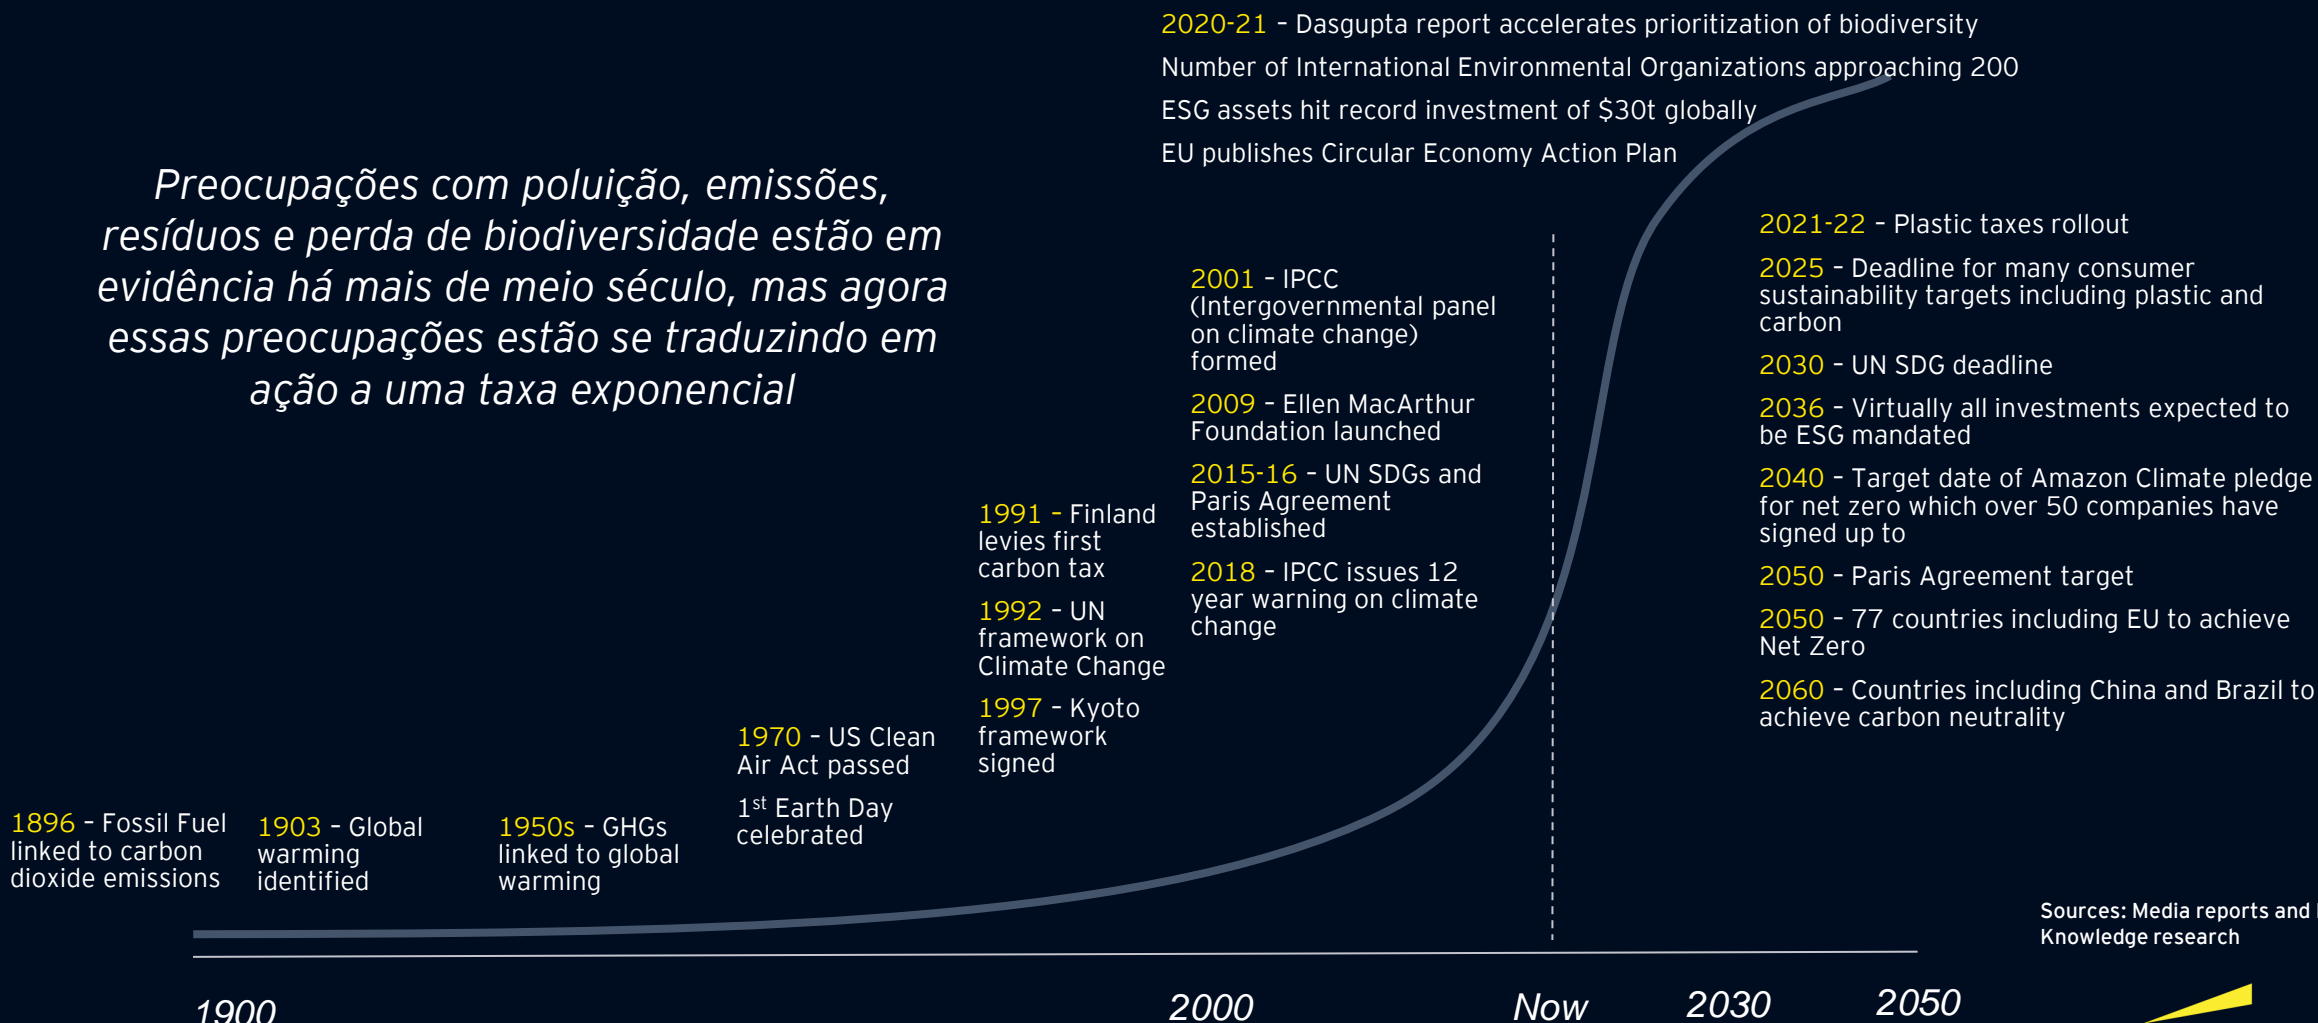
2020-21 - Dasgupta report accelerates prioritization of biodiversity

Number of International Environmental Organizations approaching 200

ESG assets hit record investment of $30t globally

EU publishes Circular Economy Action Plan

Preocupações com poluição, emissões, resíduos e perda de biodiversidade estão em evidência há mais de meio século, mas agora essas preocupações estão se traduzindo em ação a uma taxa exponencial

2001 - IPCC (Intergovernmental panel on climate change) formed

2009 - Ellen MacArthur Foundation launched

2015-16 - UN SDGs and Paris Agreement established

2018 - IPCC issues 12 year warning on climate change

2021-22 - Plastic taxes rollout

2025 - Deadline for many consumer sustainability targets including plastic and carbon

2030 - UN SDG deadline

2036 - Virtually all investments expected to be ESG mandated

2040 - Target date of Amazon Climate pledge for net zero which over 50 companies have signed up to

2050 - Paris Agreement target

2050 - 77 countries including EU to achieve Net Zero

2060 - Countries including China and Brazil to achieve carbon neutrality

1991 - Finland levies first carbon tax

1992 - UN framework on Climate Change

1997 - Kyoto framework signed

1970 - US Clean Air Act passed

1st Earth Day celebrated

1896 - Fossil Fuel linked to carbon dioxide emissions

1903 - Global warming identified

1950s - GHGs linked to global warming

Sources: Media reports and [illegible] Knowledge research

1900

2000

Now

2030

2050